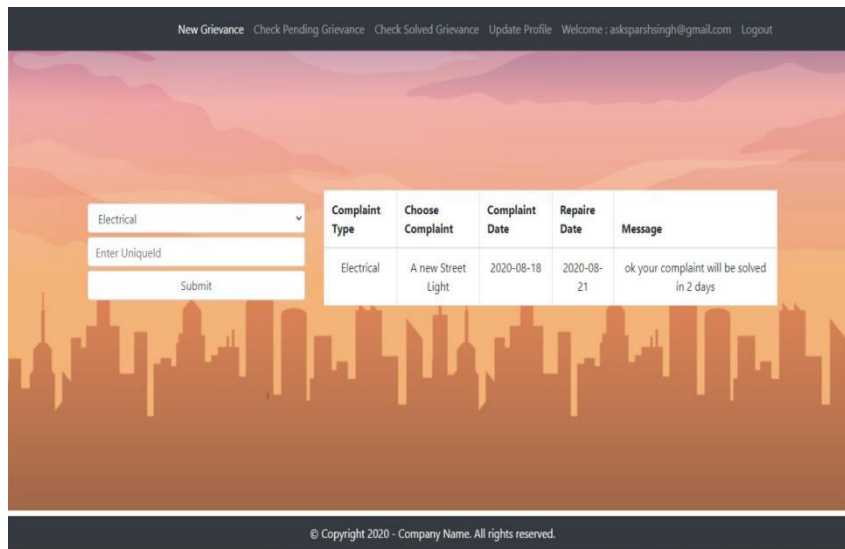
New Grievance Check Pending Grievance Check Solved Grievance Update Profile Welcome : asksparshsingh@gmail.com Logout

Electrical

Enter UniqueId

Submit

| Complaint Type | Choose Complaint | Complaint Date | Repaire Date | Message |
|---|---|---|---|---|
| Electrical | A new Street Light | 2020-08-18 | 2020-08-21 | ok your complaint will be solved in 2 days |

© Copyright 2020 - Company Name. All rights reserved.